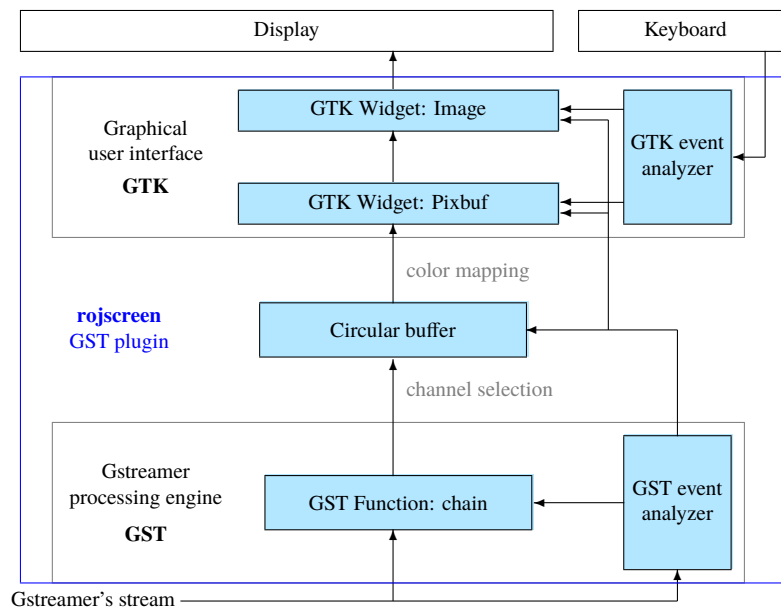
Display

Keyboard

Graphical user interface

GTK

GTK Widget: Image

GTK Widget: Pixbuf

GTK event analyzer

color mapping

rojscreen

GST plugin

Circular buffer

channel selection

Gstreamer processing engine

GST

GST Function: chain

GST event analyzer

Gstreamer's stream